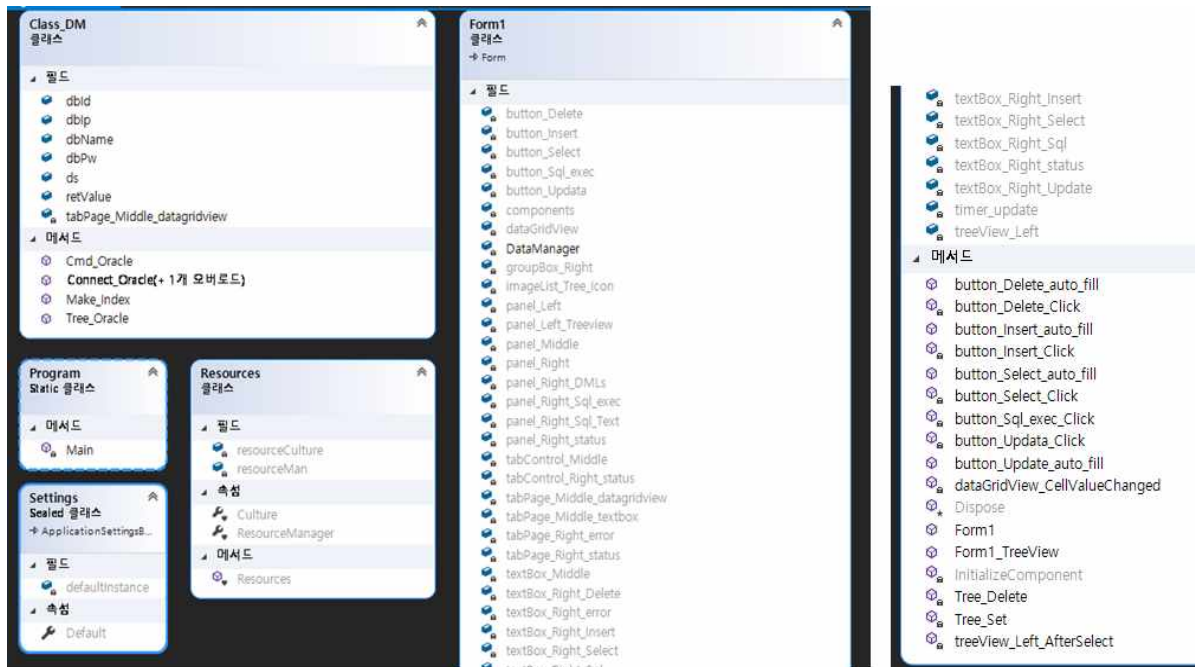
Class_DM
클래스

필드
dbId
dbIp
dbName
dbPw
ds
retValue
tabPage_Middle_datagridview

메서드
Cmd_Oracle
Connect_Oracle(+ 1개 오버로드)
Make_Index
Tree_Oracle

Program
Static 클래스

메서드
Main

Settings
Sealed 클래스
→ ApplicationSettingsB...

필드
defaultInstance

속성
Default

Resources
클래스

필드
resourceCulture
resourceMan

속성
Culture
ResourceManager

메서드
Resources

Form1
클래스
→ Form

필드
button_Delete
button_Insert
button_Select
button_Sql_exec
button_Updata
components
dataGridView
DataManager
groupBox_Right
imageList_Tree_Icon
panel_Left
panel_Left_Treeview
panel_Middle
panel_Right
panel_Right_DMLs
panel_Right_Sql_exec
panel_Right_Sql_Text
panel_Right_status
tabControl_Middle
tabControl_Right_status
tabPage_Middle_datagridview
tabPage_Middle_textbox
tabPage_Right_error
tabPage_Right_status
textBox_Middle
textBox_Right_Delete
textBox_Right_error
textBox_Right_Insert
textBox_Right_Select

textBox_Right_Insert
textBox_Right_Select
textBox_Right_Sql
textBox_Right_status
textBox_Right_Update
timer_update
treeView_Left

메서드
button_Delete_auto_fill
button_Delete_Click
button_Insert_auto_fill
button_Insert_Click
button_Select_auto_fill
button_Select_Click
button_Sql_exec_Click
button_Updata_Click
button_Update_auto_fill
dataGridView_CellValueChanged
Dispose
Form1
Form1_TreeView
InitializeComponent
Tree_Delete
Tree_Set
treeView_Left_AfterSelect